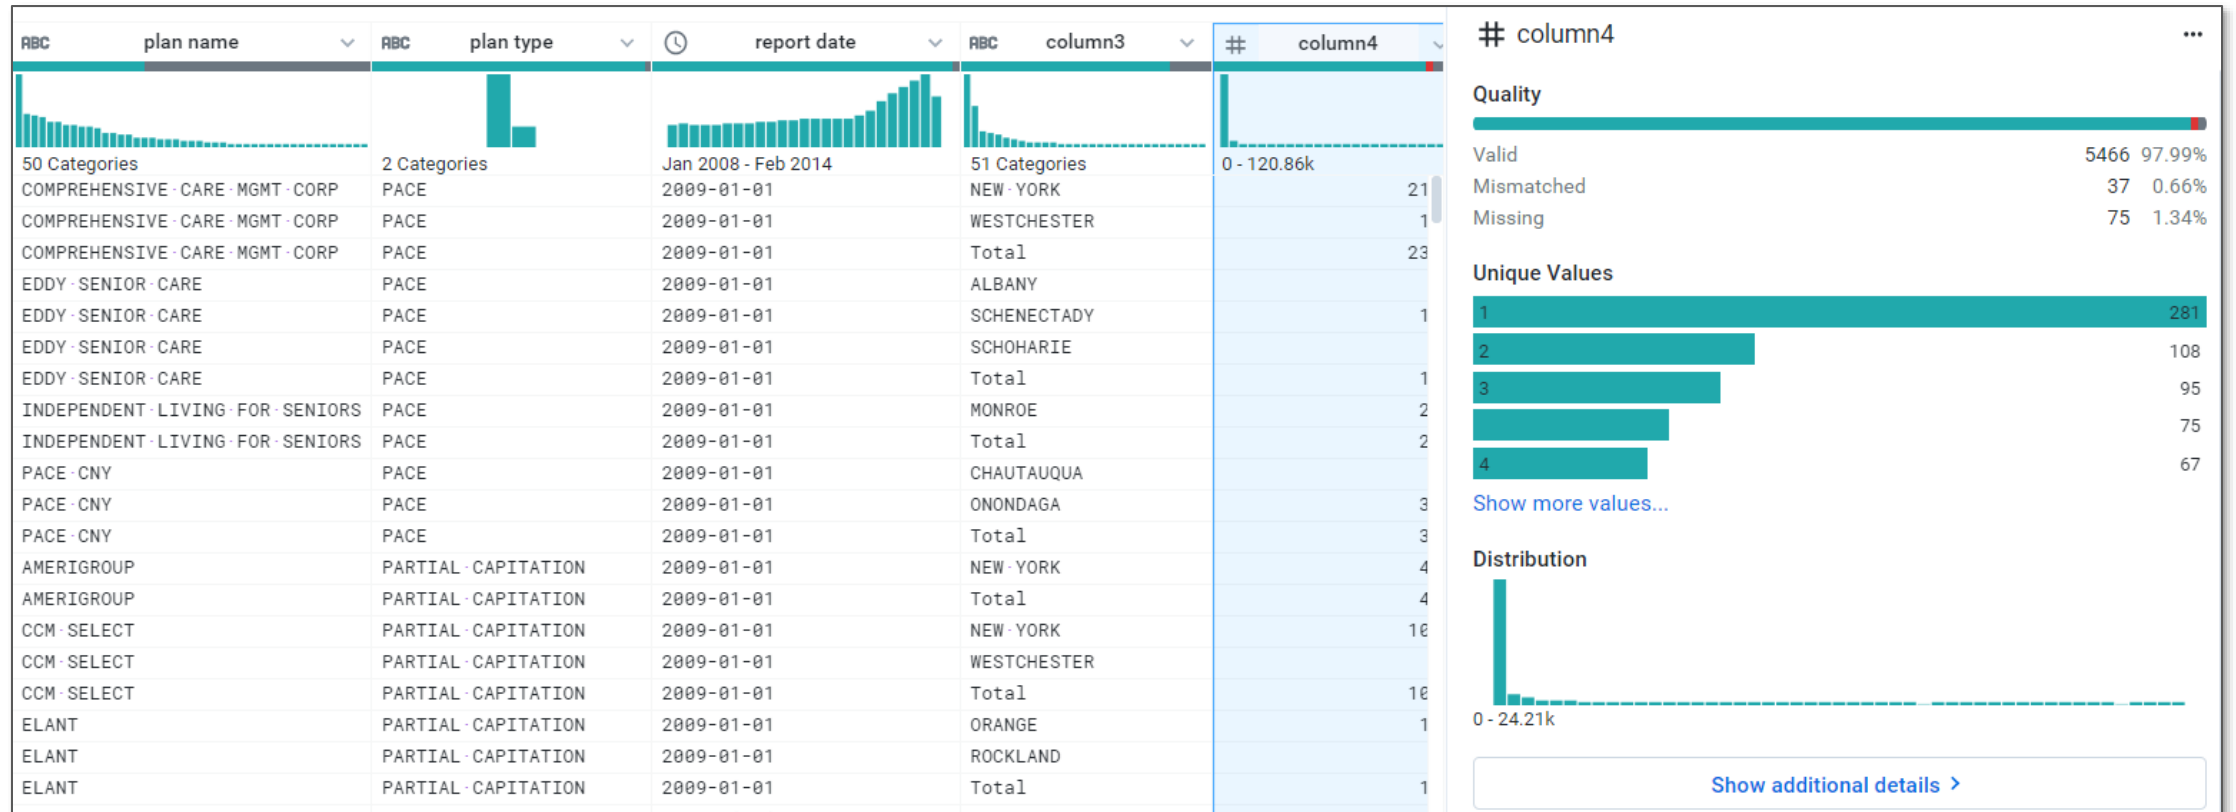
| ABC plan name | ABC plan type | report date | ABC column3 | # column4 |
|---|---|---|---|---|
| 50 Categories | 2 Categories | Jan 2008 - Feb 2014 | 51 Categories | 0 - 120.86k |
| COMPREHENSIVE·CARE·MGMT·CORP | PACE | 2009-01-01 | NEW·YORK | 21 |
| COMPREHENSIVE·CARE·MGMT·CORP | PACE | 2009-01-01 | WESTCHESTER | 1 |
| COMPREHENSIVE·CARE·MGMT·CORP | PACE | 2009-01-01 | Total | 23 |
| EDDY·SENIOR·CARE | PACE | 2009-01-01 | ALBANY | |
| EDDY·SENIOR·CARE | PACE | 2009-01-01 | SCHENECTADY | 1 |
| EDDY·SENIOR·CARE | PACE | 2009-01-01 | SCHOHARIE | |
| EDDY·SENIOR·CARE | PACE | 2009-01-01 | Total | 1 |
| INDEPENDENT·LIVING·FOR·SENIORS | PACE | 2009-01-01 | MONROE | 2 |
| INDEPENDENT·LIVING·FOR·SENIORS | PACE | 2009-01-01 | Total | 2 |
| PACE·CNY | PACE | 2009-01-01 | CHAUTAUQUA | |
| PACE·CNY | PACE | 2009-01-01 | ONONDAGA | 3 |
| PACE·CNY | PACE | 2009-01-01 | Total | 3 |
| AMERIGROUP | PARTIAL·CAPITATION | 2009-01-01 | NEW·YORK | 4 |
| AMERIGROUP | PARTIAL·CAPITATION | 2009-01-01 | Total | 4 |
| CCM·SELECT | PARTIAL·CAPITATION | 2009-01-01 | NEW·YORK | 10 |
| CCM·SELECT | PARTIAL·CAPITATION | 2009-01-01 | WESTCHESTER | |
| CCM·SELECT | PARTIAL·CAPITATION | 2009-01-01 | Total | 10 |
| ELANT | PARTIAL·CAPITATION | 2009-01-01 | ORANGE | 1 |
| ELANT | PARTIAL·CAPITATION | 2009-01-01 | ROCKLAND | |
| ELANT | PARTIAL·CAPITATION | 2009-01-01 | Total | 1 |

# column4 ···

Quality

Valid 5466 97.99%
Mismatched 37 0.66%
Missing 75 1.34%

Unique Values

1 281
2 108
3 95
75
4 67

Show more values...

Distribution

0 - 24.21k

Show additional details >